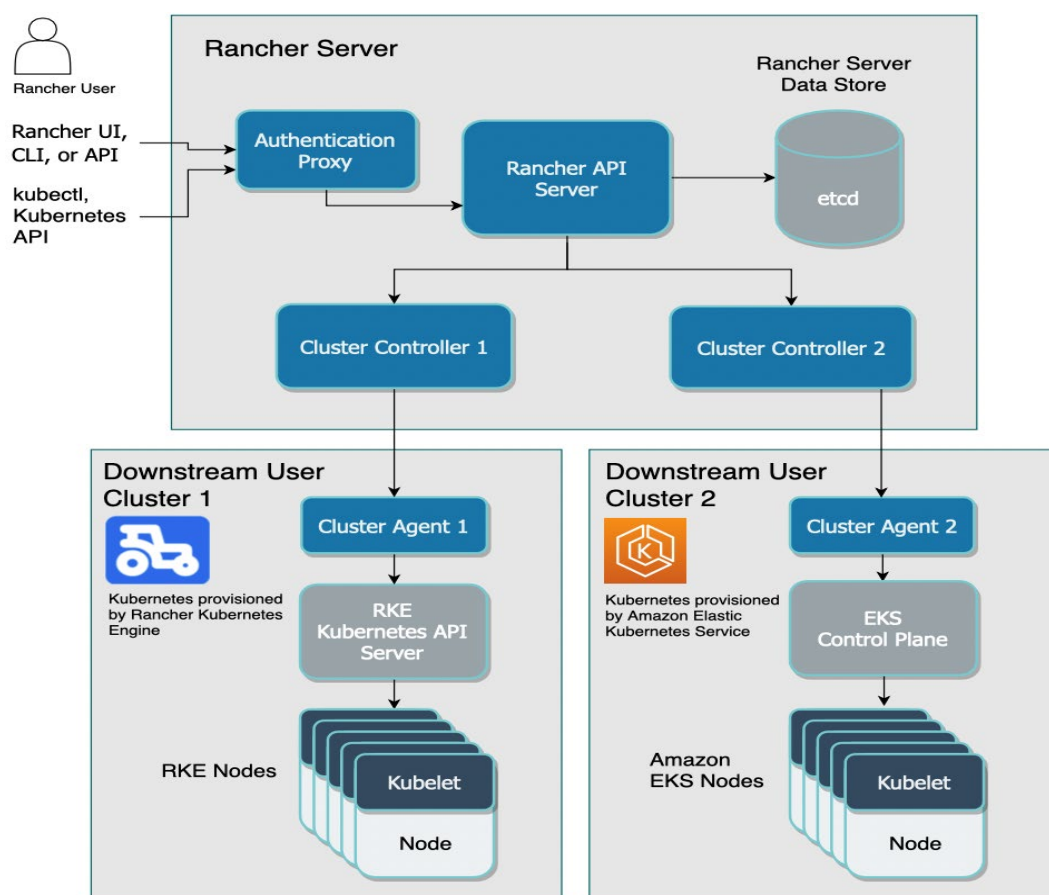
Rancher User

Rancher UI, CLI, or API

kubectl, Kubernetes API

Rancher Server

Authentication Proxy

Rancher API Server

Rancher Server Data Store

etcd

Cluster Controller 1

Cluster Controller 2

Downstream User Cluster 1

Kubernetes provisioned by Rancher Kubernetes Engine

Cluster Agent 1

RKE Kubernetes API Server

RKE Nodes

Kubelet

Node

Downstream User Cluster 2

Kubernetes provisioned by Amazon Elastic Kubernetes Service

Cluster Agent 2

EKS Control Plane

Amazon EKS Nodes

Kubelet

Node